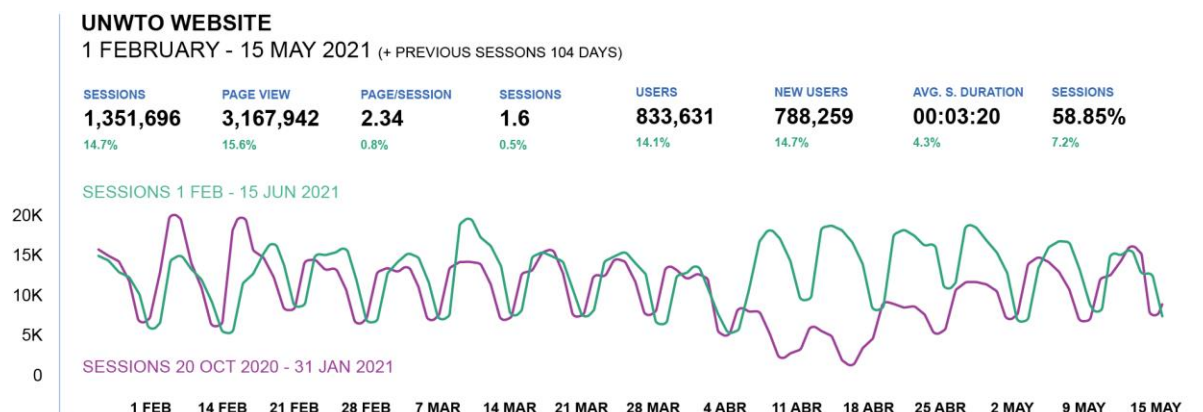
UNWTO WEBSITE
1 FEBRUARY - 15 MAY 2021 (+ PREVIOUS SESSONS 104 DAYS)

| SESSIONS | PAGE VIEW | PAGE/SESSION | SESSIONS | USERS | NEW USERS | AVG. S. DURATION | SESSIONS |
|---|---|---|---|---|---|---|---|
| 1,351,696 | 3,167,942 | 2.34 | 1.6 | 833,631 | 788,259 | 00:03:20 | 58.85% |
| 14.7% | 15.6% | 0.8% | 0.5% | 14.1% | 14.7% | 4.3% | 7.2% |

SESSIONS 1 FEB - 15 JUN 2021

20K
15K
10K
5K
0

SESSIONS 20 OCT 2020 - 31 JAN 2021

1 FEB 14 FEB 21 FEB 28 FEB 7 MAR 14 MAR 21 MAR 28 MAR 4 ABR 11 ABR 18 ABR 25 ABR 2 MAY 9 MAY 15 MAY